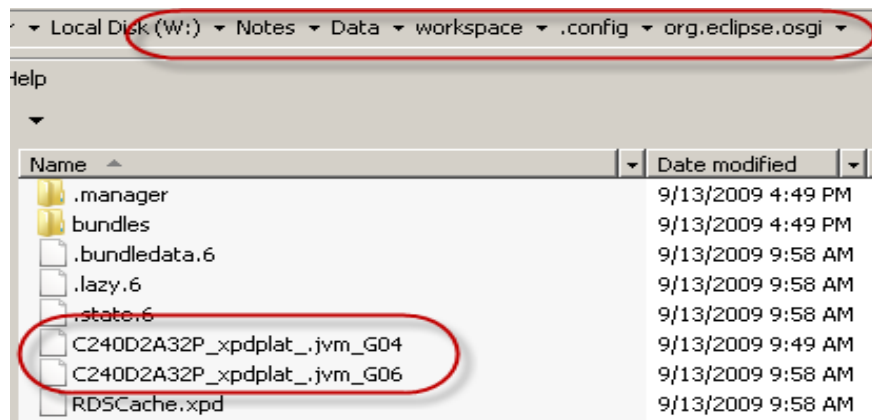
Local Disk (W:) ▸ Notes ▸ Data ▸ workspace ▸ .config ▸ org.eclipse.osgi ▸

Help

| Name | Date modified |
|---|---|
| .manager | 9/13/2009 4:49 PM |
| bundles | 9/13/2009 4:49 PM |
| .bundledata.6 | 9/13/2009 9:58 AM |
| .lazy.6 | 9/13/2009 9:58 AM |
| .state.6 | 9/13/2009 9:58 AM |
| C240D2A32P_xpdplat_.jvm_G04 | 9/13/2009 9:49 AM |
| C240D2A32P_xpdplat_.jvm_G06 | 9/13/2009 9:58 AM |
| RDSCache.xpd | 9/13/2009 9:58 AM |